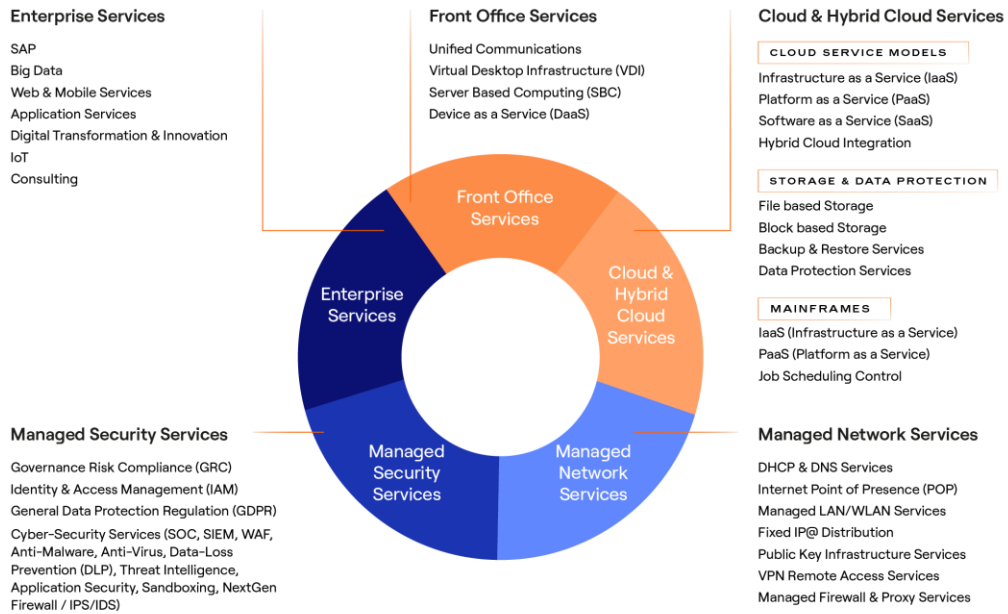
Enterprise Services

SAP
Big Data
Web & Mobile Services
Application Services
Digital Transformation & Innovation
IoT
Consulting

Front Office Services

Unified Communications
Virtual Desktop Infrastructure (VDI)
Server Based Computing (SBC)
Device as a Service (DaaS)

Cloud & Hybrid Cloud Services

CLOUD SERVICE MODELS

Infrastructure as a Service (IaaS)
Platform as a Service (PaaS)
Software as a Service (SaaS)
Hybrid Cloud Integration

STORAGE & DATA PROTECTION

File based Storage
Block based Storage
Backup & Restore Services
Data Protection Services

MAINFRAMES

IaaS (Infrastructure as a Service)
PaaS (Platform as a Service)
Job Scheduling Control

Front Office Services

Enterprise Services

Cloud & Hybrid Cloud Services

Managed Security Services

Managed Network Services

Managed Security Services

Governance Risk Compliance (GRC)
Identity & Access Management (IAM)
General Data Protection Regulation (GDPR)
Cyber-Security Services (SOC, SIEM, WAF, Anti-Malware, Anti-Virus, Data-Loss Prevention (DLP), Threat Intelligence, Application Security, Sandboxing, NextGen Firewall / IPS/IDS)

Managed Network Services

DHCP & DNS Services
Internet Point of Presence (POP)
Managed LAN/WLAN Services
Fixed IP@ Distribution
Public Key Infrastructure Services
VPN Remote Access Services
Managed Firewall & Proxy Services